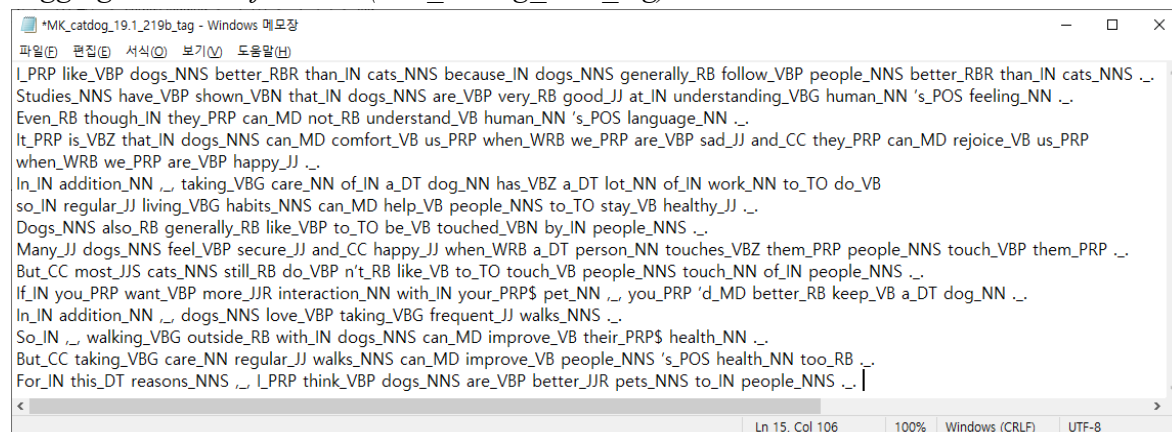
*MK_catdog_19.1_219b_tag - Windows 메모장

파일(F) 편집(E) 서식(O) 보기(V) 도움말(H)

I_PRP like_VBP dogs_NNS better_RBR than_IN cats_NNS because_IN dogs_NNS generally_RB follow_VBP people_NNS better_RBR than_IN cats_NNS ._.
Studies_NNS have_VBP shown_VBN that_IN dogs_NNS are_VBP very_RB good_JJ at_IN understanding_VBG human_NN 's_POS feeling_NN ._.
Even_RB though_IN they_PRP can_MD not_RB understand_VB human_NN 's_POS language_NN ._.
It_PRP is_VBZ that_IN dogs_NNS can_MD comfort_VB us_PRP when_WRB we_PRP are_VBP sad_JJ and_CC they_PRP can_MD rejoice_VB us_PRP when_WRB we_PRP are_VBP happy_JJ ._.
In_IN addition_NN ,_, taking_VBG care_NN of_IN a_DT dog_NN has_VBZ a_DT lot_NN of_IN work_NN to_TO do_VB
so_IN regular_JJ living_VBG habits_NNS can_MD help_VB people_NNS to_TO stay_VB healthy_JJ ._.
Dogs_NNS also_RB generally_RB like_VBP to_TO be_VB touched_VBN by_IN people_NNS ._.
Many_JJ dogs_NNS feel_VBP secure_JJ and_CC happy_JJ when_WRB a_DT person_NN touches_VBZ them_PRP people_NNS touch_VBP them_PRP ._.
But_CC most_JJS cats_NNS still_RB do_VBP n't_RB like_VB to_TO touch_VB people_NNS touch_NN of_IN people_NNS ._.
If_IN you_PRP want_VBP more_JJR interaction_NN with_IN your_PRP$ pet_NN ,_, you_PRP 'd_MD better_RB keep_VB a_DT dog_NN ._.
In_IN addition_NN ,_, dogs_NNS love_VBP taking_VBG frequent_JJ walks_NNS ._.
So_IN ,_, walking_VBG outside_RB with_IN dogs_NNS can_MD improve_VB their_PRP$ health_NN ._.
But_CC taking_VBG care_NN regular_JJ walks_NNS can_MD improve_VB people_NNS 's_POS health_NN too_RB ._.
For_IN this_DT reasons_NNS ,_, I_PRP think_VBP dogs_NNS are_VBP better_JJR pets_NNS to_IN people_NNS ._.

Ln 15, Col 106 100% Windows (CRLF) UTF-8